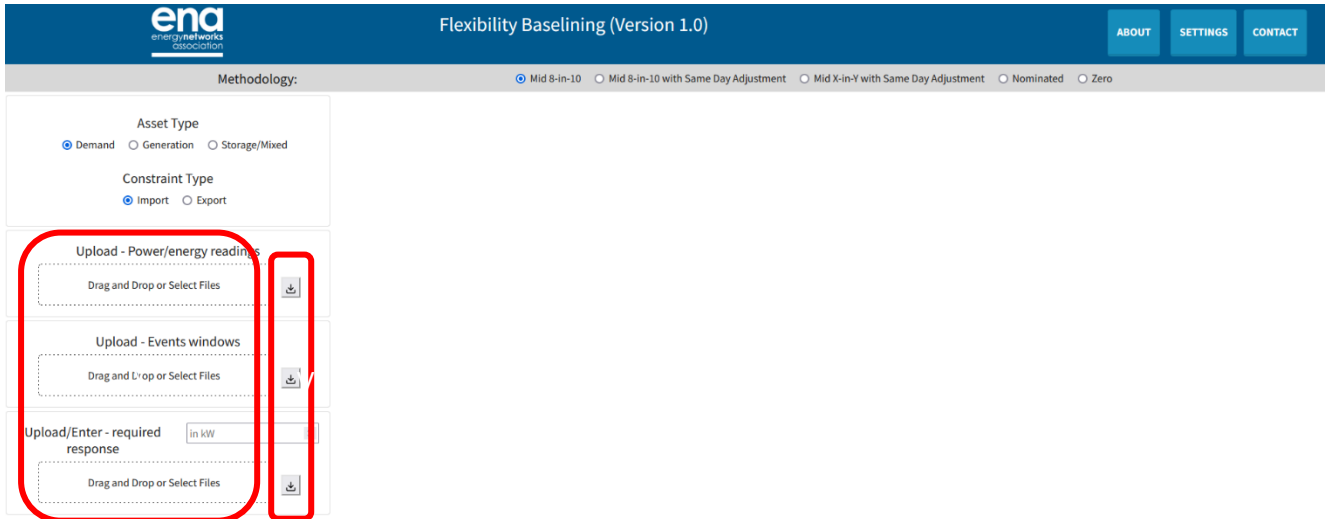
ena
energynetworks
association

Flexibility Baselining (Version 1.0)

ABOUT SETTINGS CONTACT

Methodology: Mid 8-in-10 Mid 8-in-10 with Same Day Adjustment Mid X-in-Y with Same Day Adjustment Nominated Zero

Asset Type
Demand Generation Storage/Mixed

Constraint Type
Import Export

Upload - Power/energy readings
Drag and Drop or Select Files

Upload - Events windows
Drag and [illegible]op or Select Files

Upload/Enter - required response
in kW
Drag and Drop or Select Files